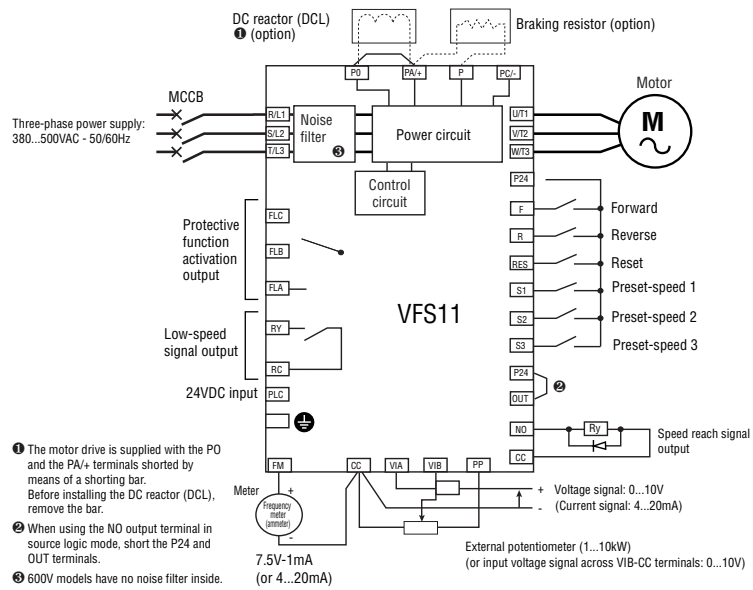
DC reactor (DCL)
❶ (option)

Braking resistor (option)

P0
PA/+
P
PC/-

MCCB

Three-phase power supply: 380...500VAC - 50/60Hz

R/L1
S/L2
T/L3

Noise filter ❸

Power circuit

Control circuit

U/T1
V/T2
W/T3

Motor

M

P24
F
R
RES
S1
S2
S3

Forward
Reverse
Reset
Preset-speed 1
Preset-speed 2
Preset-speed 3

P24
OUT
❷

Protective function activation output

FLC
FLB
FLA

Low-speed signal output

RY
RC

24VDC input

PLC

VFS11

NO
CC
Ry

Speed reach signal output

❶ The motor drive is supplied with the PO and the PA/+ terminals shorted by means of a shorting bar. Before installing the DC reactor (DCL), remove the bar.

❷ When using the NO output terminal in source logic mode, short the P24 and OUT terminals.

❸ 600V models have no noise filter inside.

FM
CC
VIA
VIB
PP

Meter

+

Frequency meter (ammeter)

-

7.5V-1mA
(or 4...20mA)

+ Voltage signal: 0...10V
- (Current signal: 4...20mA)

External potentiometer (1...10kW)
(or input voltage signal across VIB-CC terminals: 0...10V)